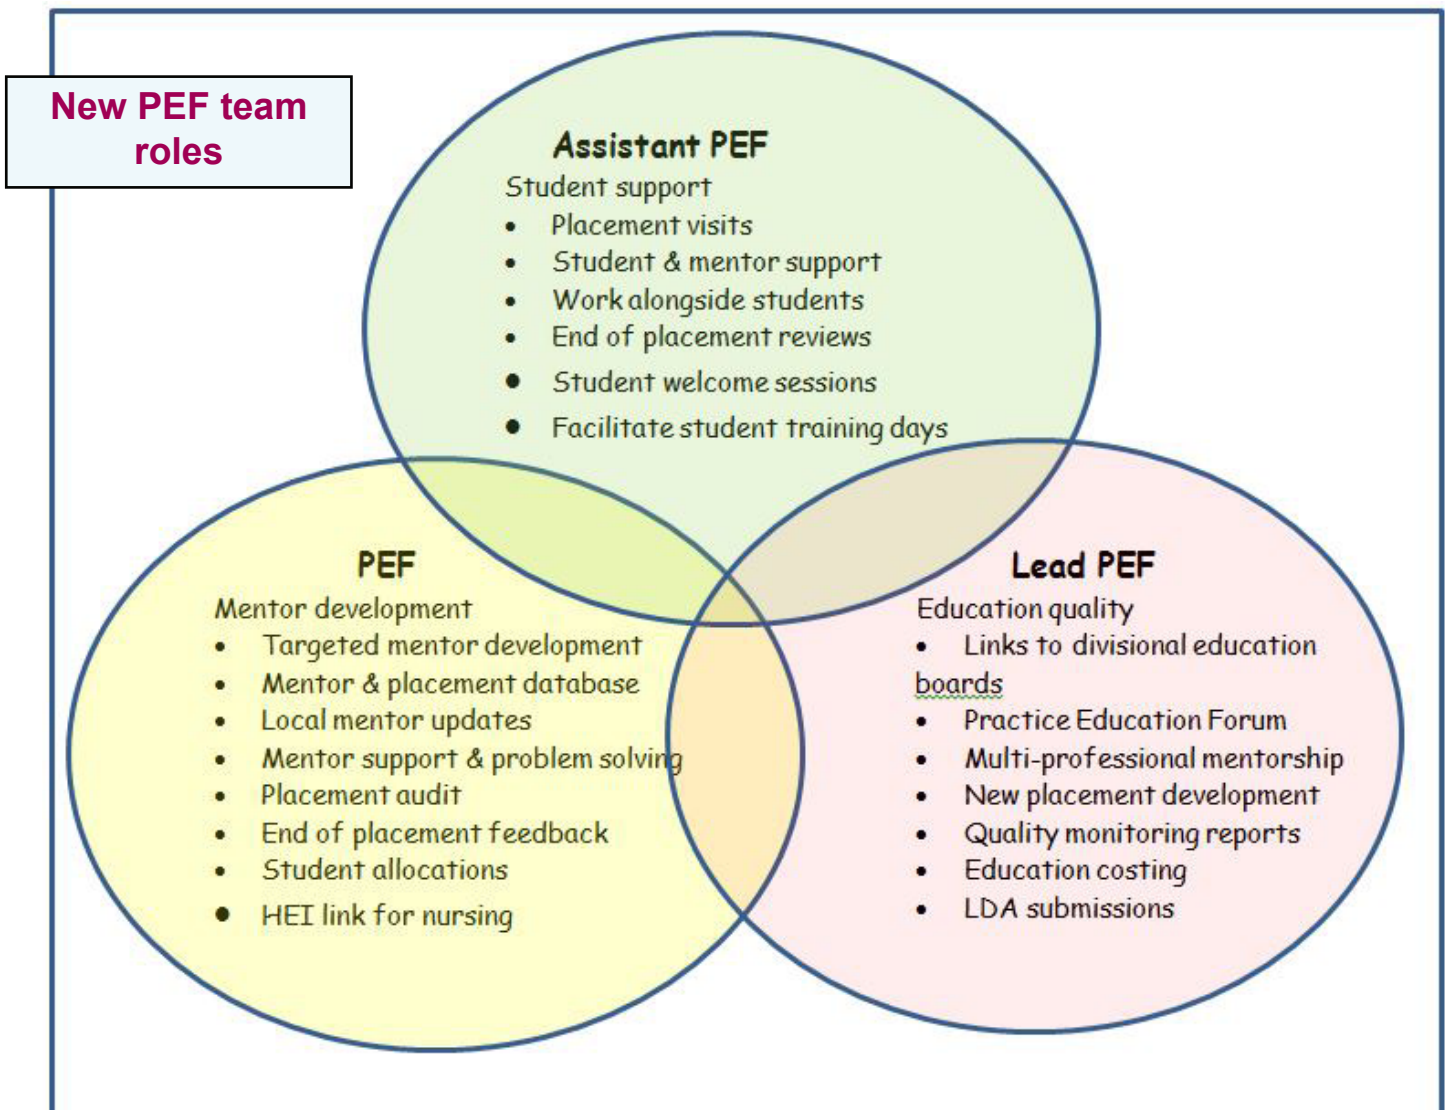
New PEF team roles

Assistant PEF
Student support
- Placement visits
- Student & mentor support
- Work alongside students
- End of placement reviews
- Student welcome sessions
- Facilitate student training days

PEF
Mentor development
- Targeted mentor development
- Mentor & placement database
- Local mentor updates
- Mentor support & problem solving
- Placement audit
- End of placement feedback
- Student allocations
- HEI link for nursing

Lead PEF
Education quality
- Links to divisional education boards
- Practice Education Forum
- Multi-professional mentorship
- New placement development
- Quality monitoring reports
- Education costing
- LDA submissions